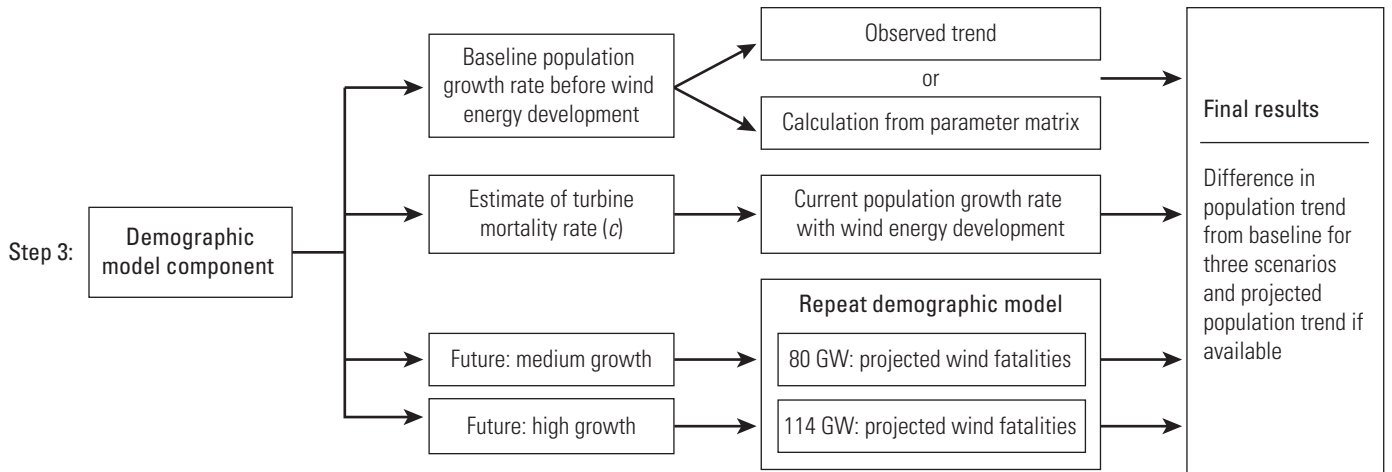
Step 3:

Demographic model component

Baseline population growth rate before wind energy development

Observed trend

or

Calculation from parameter matrix

Estimate of turbine mortality rate (*c*)

Current population growth rate with wind energy development

Repeat demographic model

Future: medium growth

80 GW: projected wind fatalities

Future: high growth

114 GW: projected wind fatalities

Final results

Difference in population trend from baseline for three scenarios and projected population trend if available